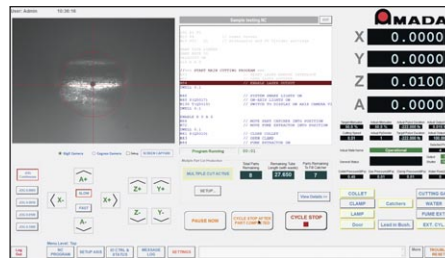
User: Admin

AMADA

X 0.0000

Y 0.0000

Z 0.0100

A 0.0000

Sample testing 80

Program Running

MULTIPLE CUT ACTIVE

SETUP...

Total Parts Remaining 0

Remaining Time 27.869

Parts Remaining To Fill Carrier 7

View Details >>

Right Camera

Operational

COLLET

CUTTING GAS

CLAMP

Catchers

WATER

LAMP

FUME EXT

Door

Load to Block

EXT. CYL.

PAUSE NOW

CYCLE STOP AFTER PART COMPLETE

CYCLE STOP

A+

SLOW

X-

FAST

X+

A-

Z+

Y+

Z-

Y-

Menu Level: Top

NC PROGRAM

SETUP AXES

IO CTRL & STATUS

MESSAGE LOG

SETTINGS

DOUBLE RESET